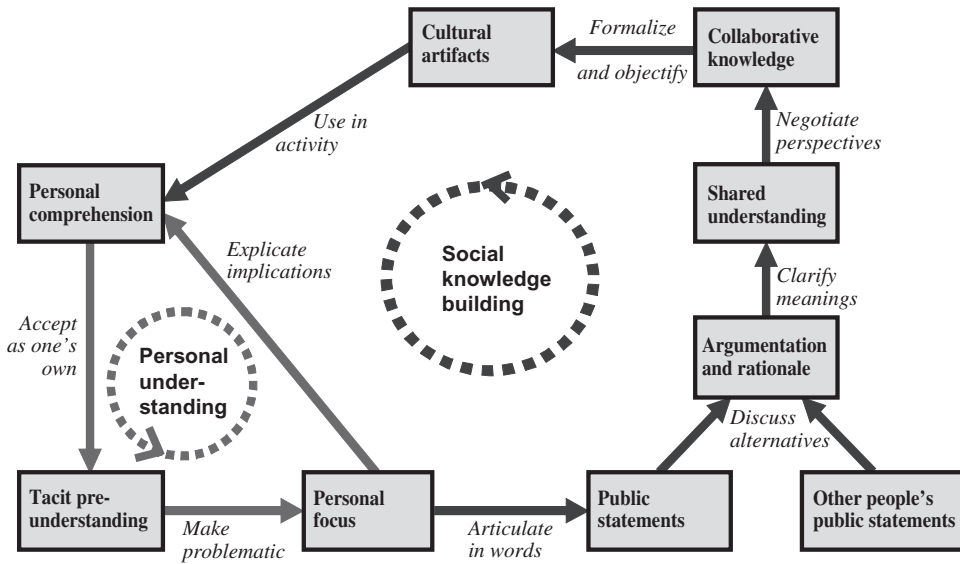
Cultural artifacts

Formalize and objectify

Collaborative knowledge

Use in activity

Negotiate perspectives

Personal comprehension

Shared understanding

Explicate implications

Social knowledge building

Clarify meanings

Accept as one's own

Personal under-standing

Argumentation and rationale

Discuss alternatives

Tacit pre-understanding

Make problematic

Personal focus

Articulate in words

Public statements

Other people's public statements